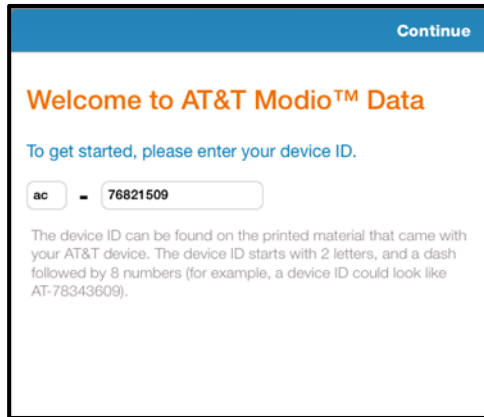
Continue

Welcome to AT&T Modio™ Data

To get started, please enter your device ID.

ac - 76821509

The device ID can be found on the printed material that came with your AT&T device. The device ID starts with 2 letters, and a dash followed by 8 numbers (for example, a device ID could look like AT-78343609).